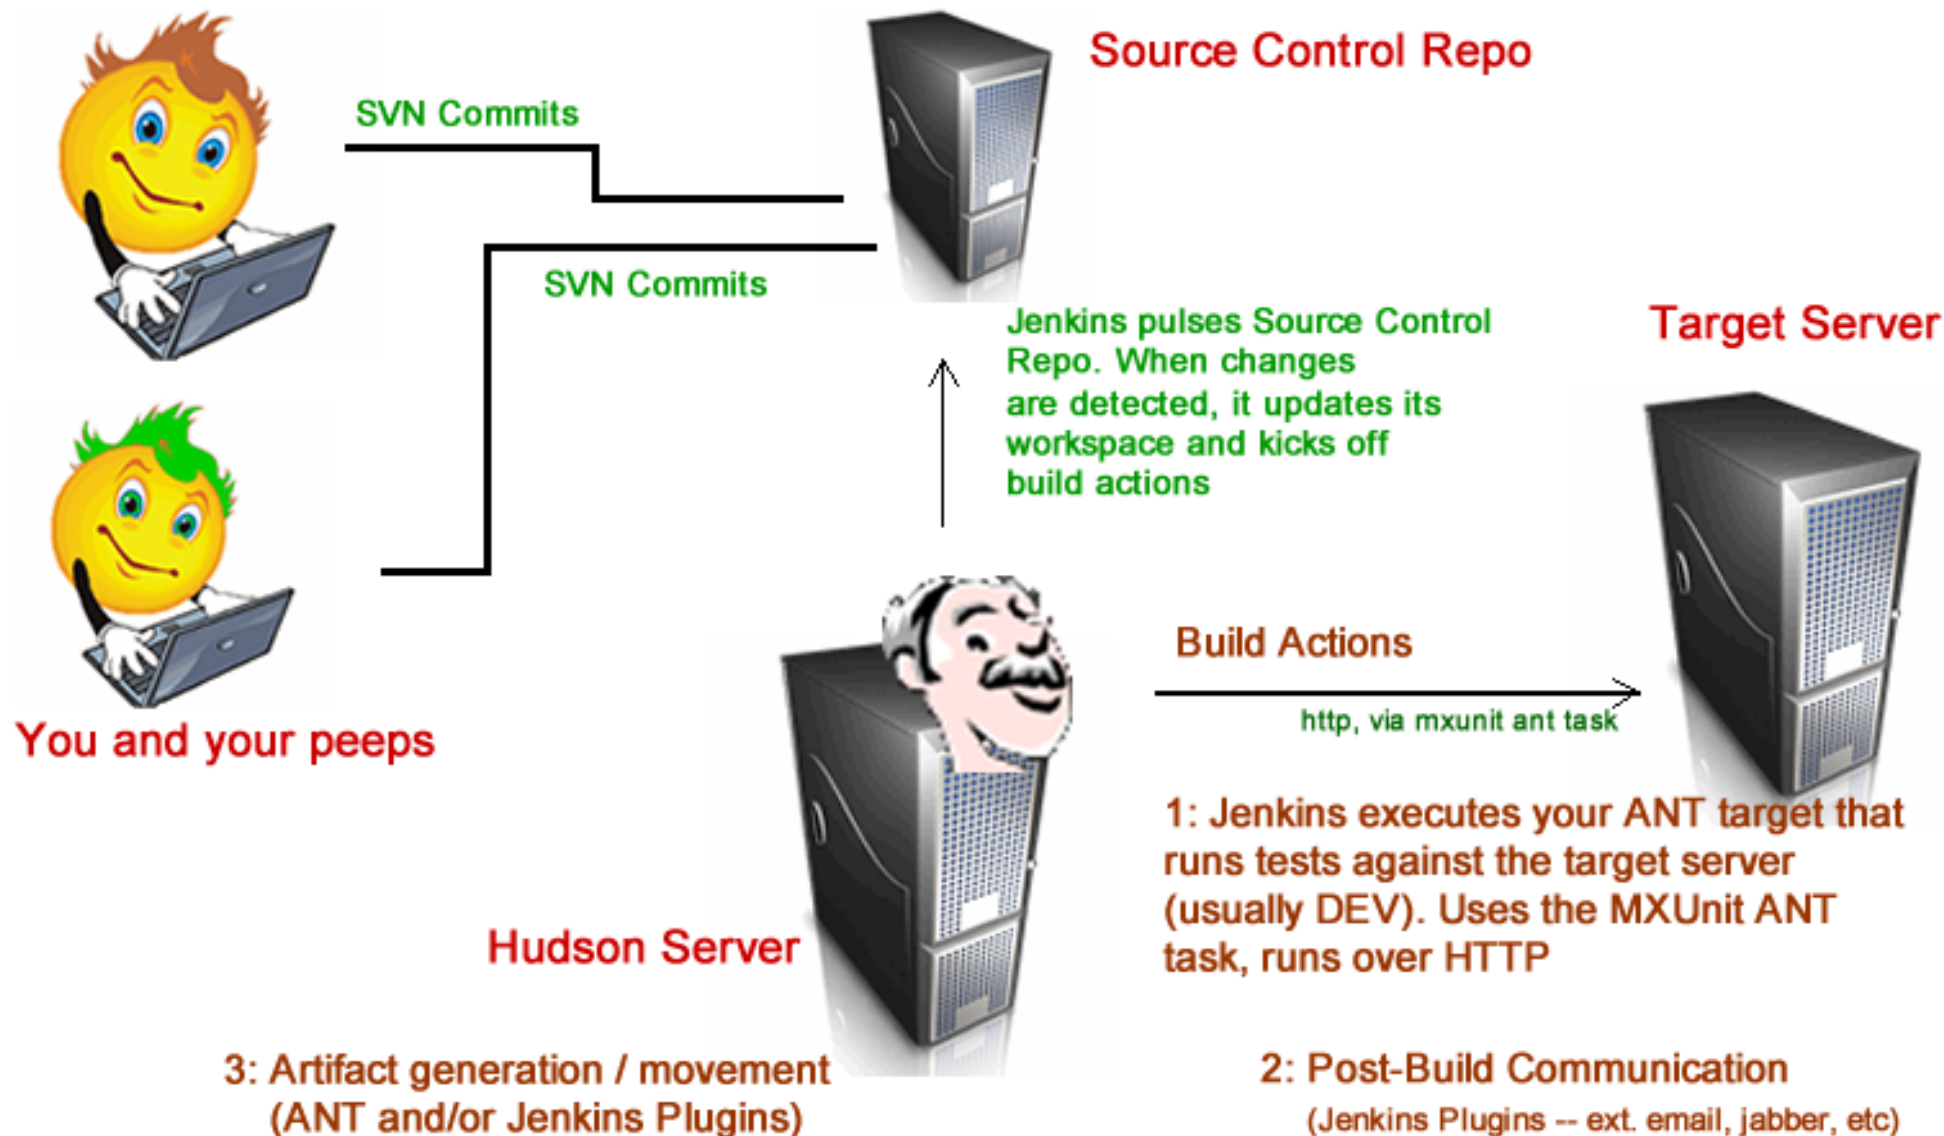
Source Control Repo

SVN Commits

SVN Commits

Jenkins pulses Source Control Repo. When changes are detected, it updates its workspace and kicks off build actions

Target Server

Build Actions

http, via mxunit ant task

You and your peeps

1: Jenkins executes your ANT target that runs tests against the target server (usually DEV). Uses the MXUnit ANT task, runs over HTTP

Hudson Server

3: Artifact generation / movement (ANT and/or Jenkins Plugins)

2: Post-Build Communication (Jenkins Plugins -- ext. email, jabber, etc)